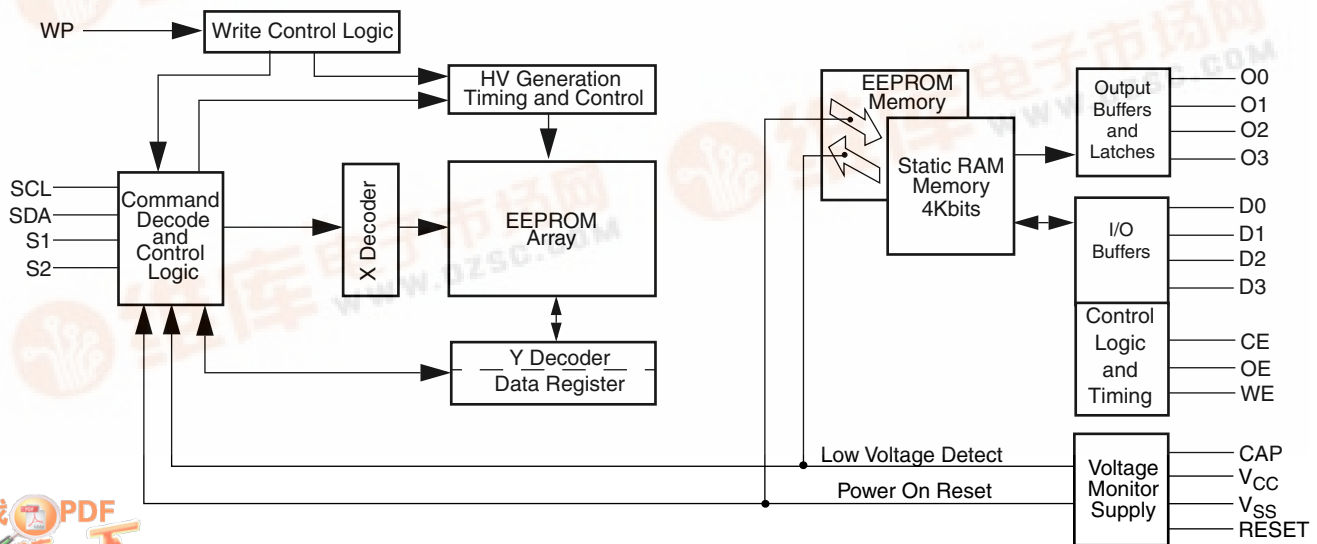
WP

Write Control Logic

HV Generation Timing and Control

SCL
SDA
S1
S2

Command Decode and Control Logic

X Decoder

EEPROM Array

Y Decoder
Data Register

EEPROM Memory

Static RAM Memory 4Kbits

Output Buffers and Latches

O0
O1
O2
O3

I/O Buffers

D0
D1
D2
D3

Control Logic and Timing

CE
OE
WE

Low Voltage Detect

Power On Reset

Voltage Monitor Supply

CAP
$V_{CC}$
$V_{SS}$
RESET

www.DZSC.com

PDF